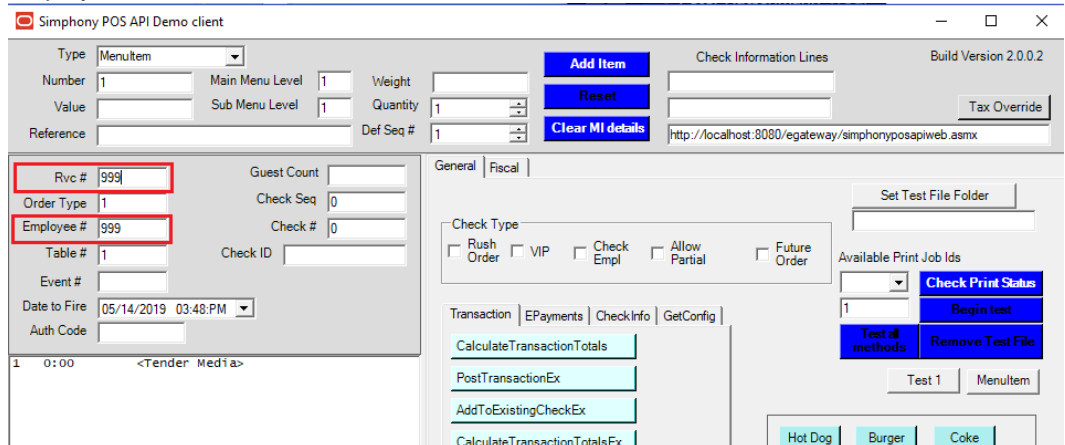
Simphony POS API Demo client

Type MenuItem
Number 1
Value
Reference
Main Menu Level 1
Sub Menu Level 1
Weight
Quantity 1
Def Seq # 1
Add Item
Reset
Clear MI details
Check Information Lines
http://localhost:8080/egateway/simphonyposapiweb.asmx
Build Version 2.0.0.2
Tax Override

Rvc # 999
Order Type 1
Employee # 999
Table # 1
Event #
Date to Fire 05/14/2019 03:48:PM
Auth Code
Guest Count
Check Seq 0
Check # 0
Check ID

1 0:00 <Tender Media>

General Fiscal
Set Test File Folder
Check Type
Rush Order
VIP
Check Empl
Allow Partial
Future Order
Available Print Job Ids
Check Print Status
1
Begin test
Test all methods
Remove Test File
Transaction EPayments CheckInfo GetConfig
CalculateTransactionTotals
PostTransactionEx
AddToExistingCheckEx
CalculateTransactionTotalsEx
Test 1
MenuItem
Hot Dog
Burger
Coke